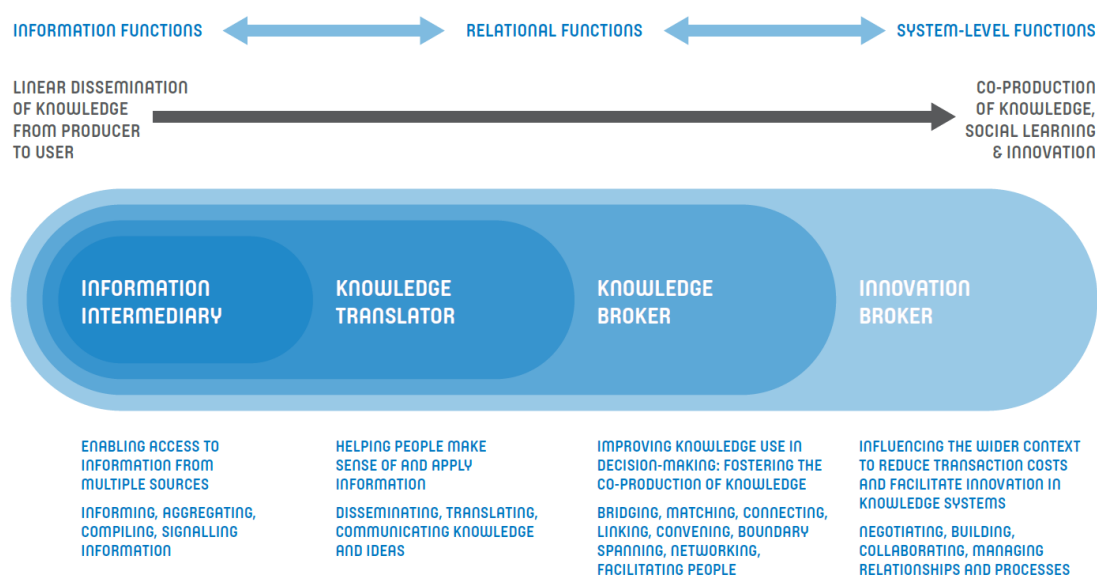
INFORMATION FUNCTIONS

RELATIONAL FUNCTIONS

SYSTEM-LEVEL FUNCTIONS

LINEAR DISSEMINATION OF KNOWLEDGE FROM PRODUCER TO USER

CO-PRODUCTION OF KNOWLEDGE, SOCIAL LEARNING & INNOVATION

INFORMATION INTERMEDIARY

KNOWLEDGE TRANSLATOR

KNOWLEDGE BROKER

INNOVATION BROKER

ENABLING ACCESS TO INFORMATION FROM MULTIPLE SOURCES

INFORMING, AGGREGATING, COMPILING, SIGNALLING INFORMATION

HELPING PEOPLE MAKE SENSE OF AND APPLY INFORMATION

DISSEMINATING, TRANSLATING, COMMUNICATING KNOWLEDGE AND IDEAS

IMPROVING KNOWLEDGE USE IN DECISION-MAKING: FOSTERING THE CO-PRODUCTION OF KNOWLEDGE

BRIDGING, MATCHING, CONNECTING, LINKING, CONVENING, BOUNDARY SPANNING, NETWORKING, FACILITATING PEOPLE

INFLUENCING THE WIDER CONTEXT TO REDUCE TRANSACTION COSTS AND FACILITATE INNOVATION IN KNOWLEDGE SYSTEMS

NEGOTIATING, BUILDING, COLLABORATING, MANAGING RELATIONSHIPS AND PROCESSES